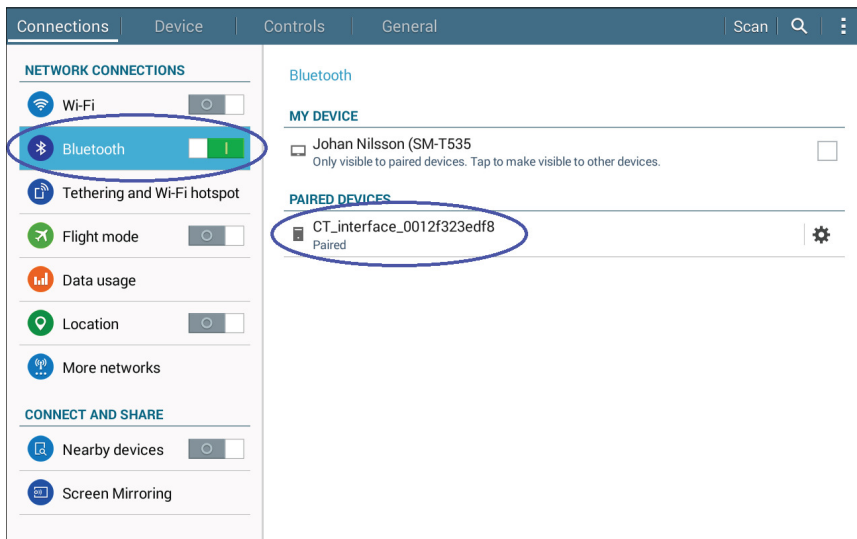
Connections | Device | Controls | General | Scan

NETWORK CONNECTIONS

Wi-Fi

Bluetooth

Tethering and Wi-Fi hotspot

Flight mode

Data usage

Location

More networks

CONNECT AND SHARE

Nearby devices

Screen Mirroring

Bluetooth

MY DEVICE

Johan Nilsson (SM-T535
Only visible to paired devices. Tap to make visible to other devices.

PAIRED DEVICES

CT_interface_0012f323edf8
Paired